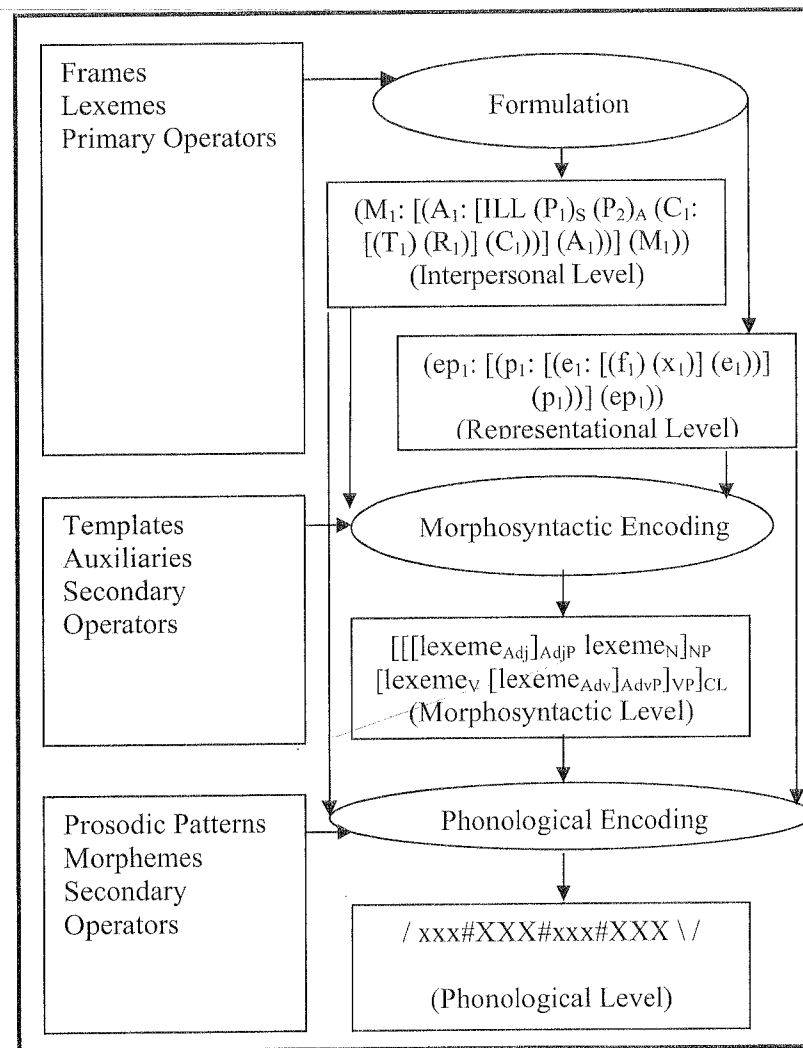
Frames
Lexemes
Primary Operators

Formulation

$(M_1: [(A_1: [ILL\ (P_1)_S\ (P_2)_A\ (C_1: [(T_1)\ (R_1)]\ (C_1))]\ (A_1))]\ (M_1))$
(Interpersonal Level)

$(ep_1: [(p_1: [(e_1: [(f_1)\ (x_1)]\ (e_1))]\ (p_1))]\ (ep_1))$
(Representational Level)

Templates
Auxiliaries
Secondary
Operators

Morphosyntactic Encoding

$[[[lexeme_{Adj}]_{AdjP}\ lexeme_N]_{NP}\ [lexeme_V\ [lexeme_{Adv}]_{AdvP}]_{VP}]_{CL}$
(Morphosyntactic Level)

Prosodic Patterns
Morphemes
Secondary
Operators

Phonological Encoding

/ xxx#XXX#xxx#XXX \ /

(Phonological Level)